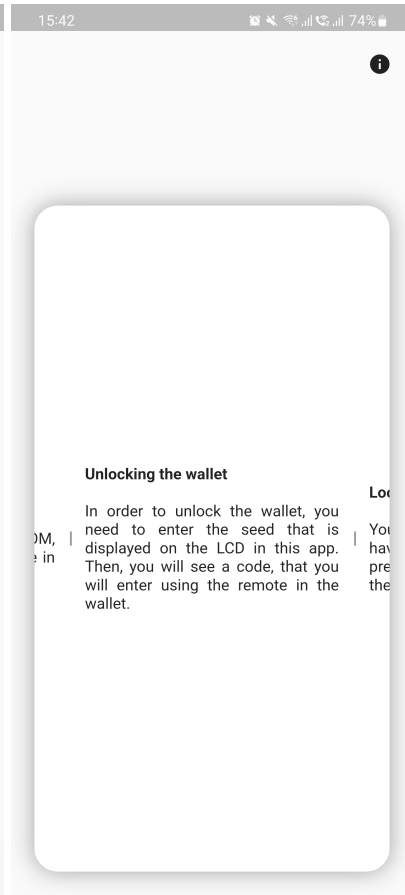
15:42 74%

i

)M,
e in

Unlocking the wallet

In order to unlock the wallet, you need to enter the seed that is displayed on the LCD in this app. Then, you will see a code, that you will enter using the remote in the wallet.

Loc

You
hav
pre
the